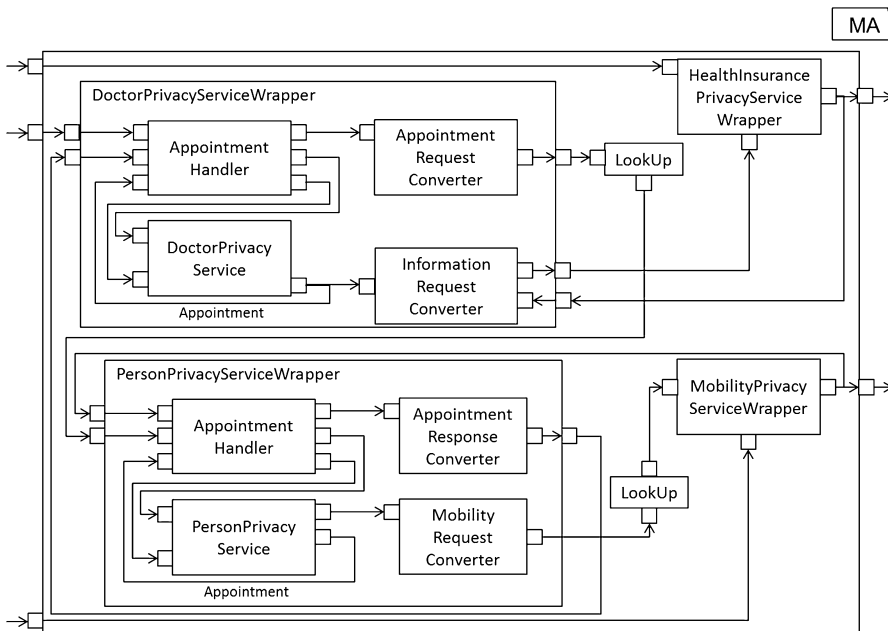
MA

DoctorPrivacyServiceWrapper

Appointment Handler

Appointment Request Converter

LookUp

HealthInsurance PrivacyService Wrapper

DoctorPrivacy Service

Information Request Converter

Appointment

PersonPrivacyServiceWrapper

Appointment Handler

Appointment Response Converter

MobilityPrivacy ServiceWrapper

LookUp

PersonPrivacy Service

Mobility Request Converter

Appointment